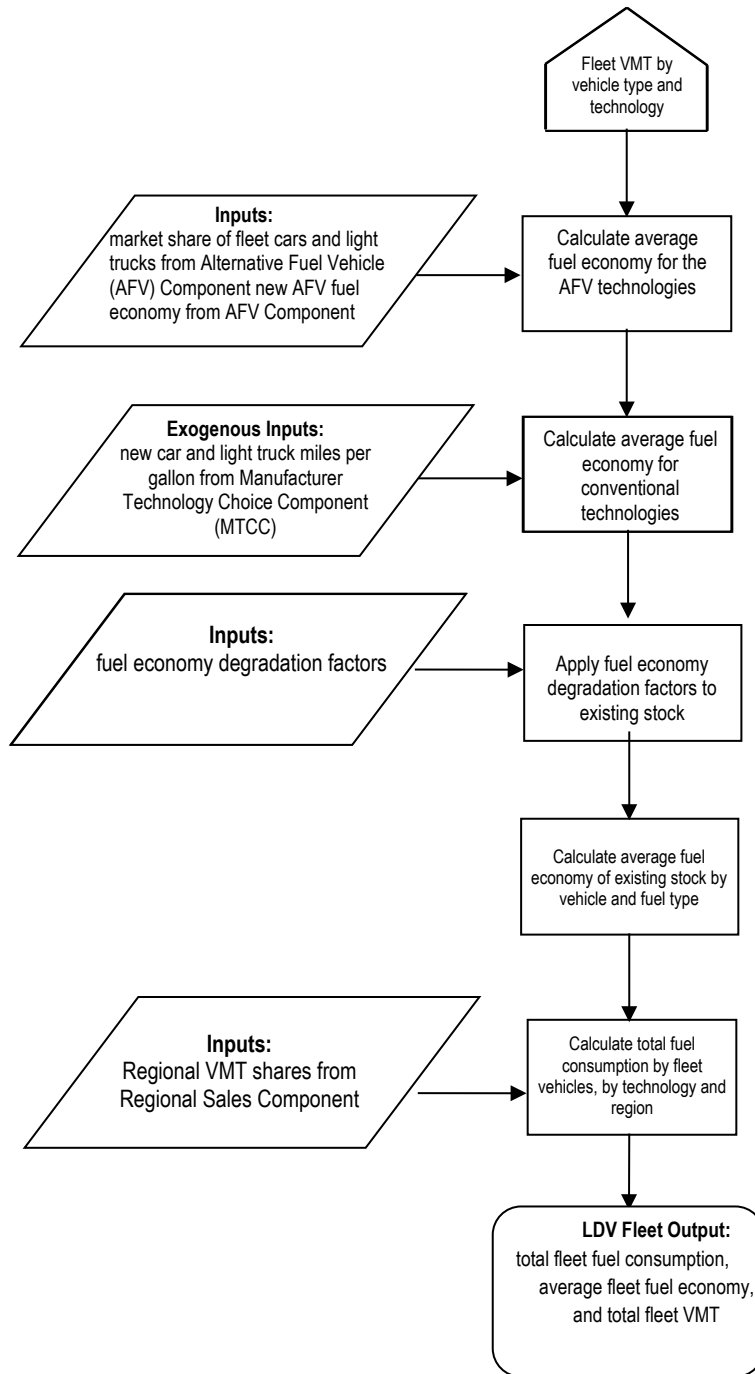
Fleet VMT by vehicle type and technology

Inputs:
market share of fleet cars and light trucks from Alternative Fuel Vehicle (AFV) Component new AFV fuel economy from AFV Component

Calculate average fuel economy for the AFV technologies

Exogenous Inputs:
new car and light truck miles per gallon from Manufacturer Technology Choice Component (MTCC)

Calculate average fuel economy for conventional technologies

Inputs:
fuel economy degradation factors

Apply fuel economy degradation factors to existing stock

Calculate average fuel economy of existing stock by vehicle and fuel type

Inputs:
Regional VMT shares from Regional Sales Component

Calculate total fuel consumption by fleet vehicles, by technology and region

LDV Fleet Output:
total fleet fuel consumption, average fleet fuel economy, and total fleet VMT